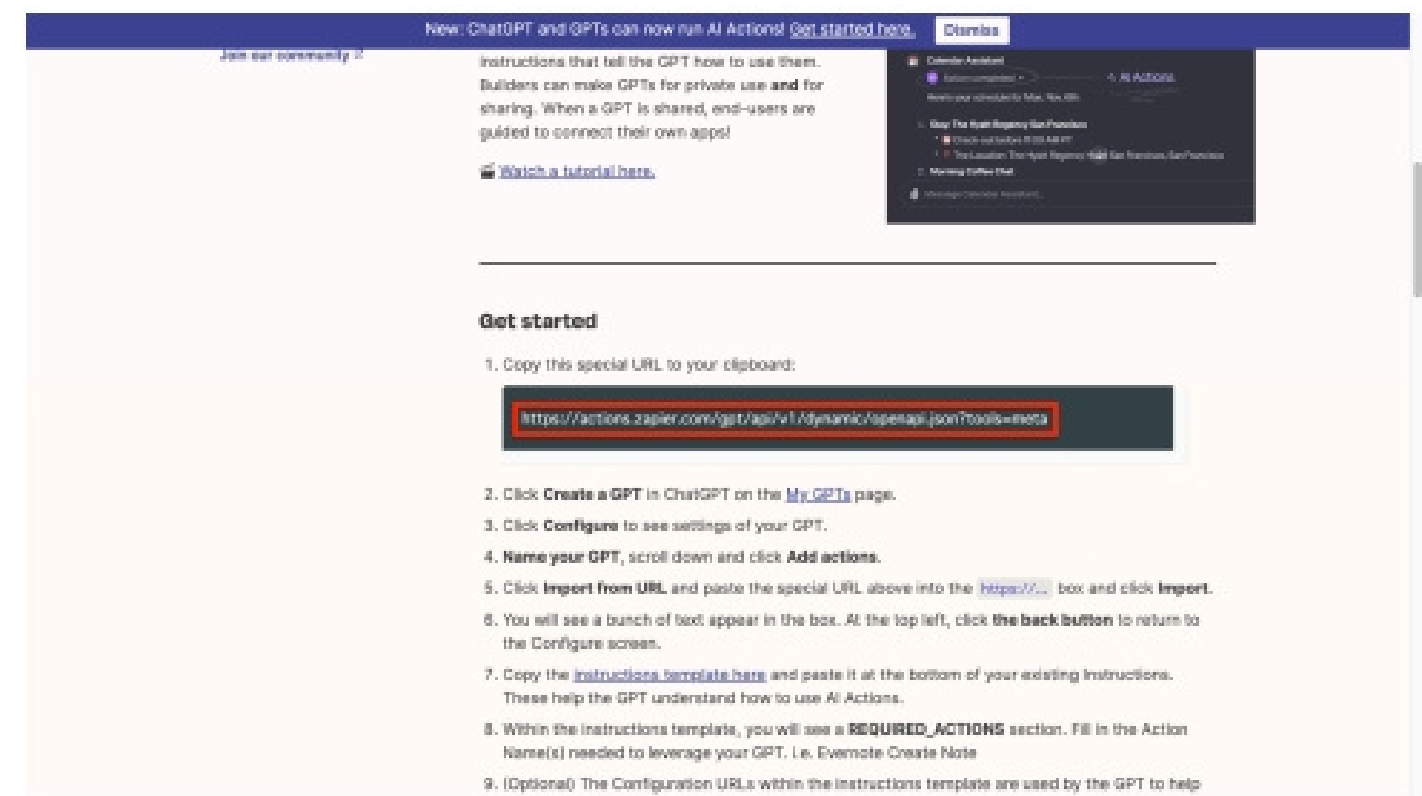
New: ChatGPT and GPTs can now run AI Actions! Get started here. Dismiss

Join our community

instructions that tell the GPT how to use them. Builders can make GPTs for private use **and** for sharing. When a GPT is shared, end-users are guided to connect their own apps!

Watch a tutorial here.

Calendar Assistant
AI Actions
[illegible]
Stay The Hyatt Regency San Francisco
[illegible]
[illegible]
Morning Coffee Chat
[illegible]

Get started

1. Copy this special URL to your clipboard:

https://actions.zapier.com/gpt/api/v1/dynamic/openapi.json?tools=meta

2. Click **Create a GPT** in ChatGPT on the My GPTs page.
3. Click **Configure** to see settings of your GPT.
4. **Name your GPT**, scroll down and click **Add actions**.
5. Click **Import from URL** and paste the special URL above into the https://... box and click **Import**.
6. You will see a bunch of text appear in the box. At the top left, click **the back button** to return to the Configure screen.
7. Copy the instructions template here and paste it at the bottom of your existing Instructions. These help the GPT understand how to use AI Actions.
8. Within the instructions template, you will see a **REQUIRED_ACTIONS** section. Fill in the Action Name(s) needed to leverage your GPT. i.e. Evernote Create Note
9. (Optional) The Configuration URLs within the instructions template are used by the GPT to help